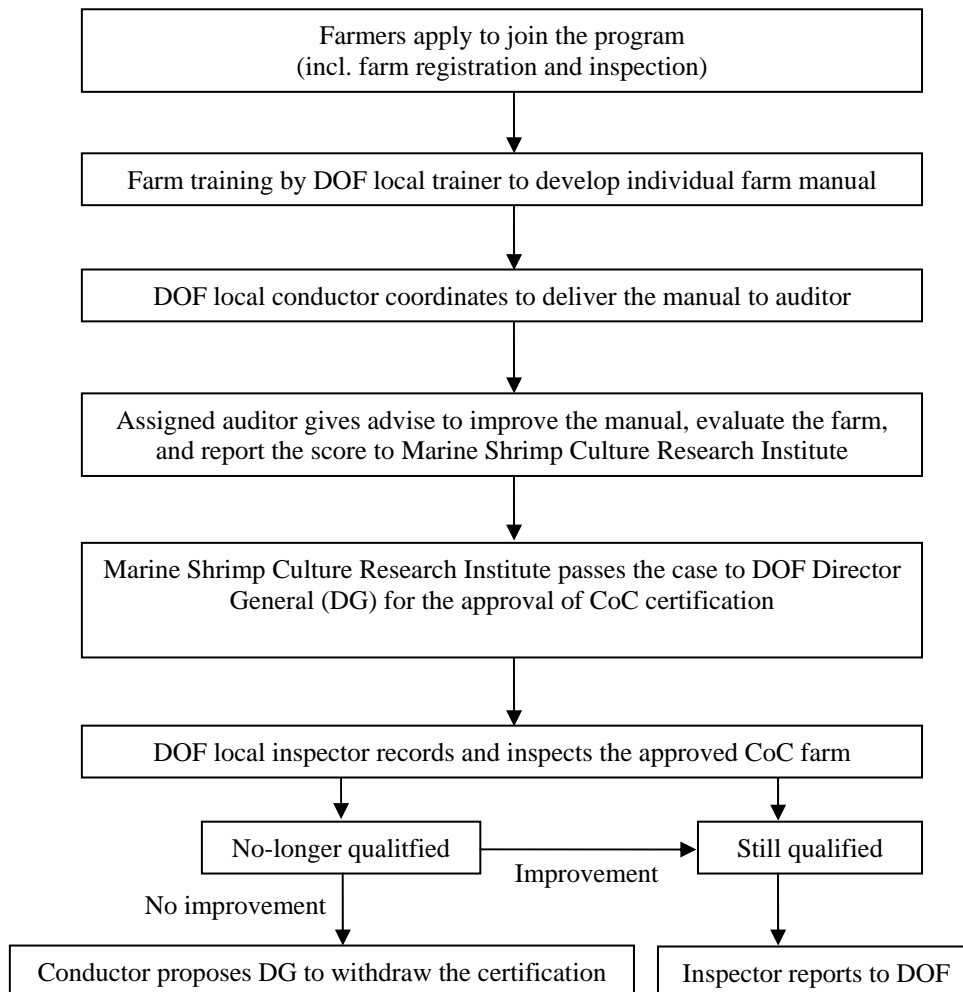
Farmers apply to join the program (incl. farm registration and inspection)

Farm training by DOF local trainer to develop individual farm manual

DOF local conductor coordinates to deliver the manual to auditor

Assigned auditor gives advise to improve the manual, evaluate the farm, and report the score to Marine Shrimp Culture Research Institute

Marine Shrimp Culture Research Institute passes the case to DOF Director General (DG) for the approval of CoC certification

DOF local inspector records and inspects the approved CoC farm

No-longer qualitfied

Improvement

Still qualified

No improvement

Conductor proposes DG to withdraw the certification

Inspector reports to DOF